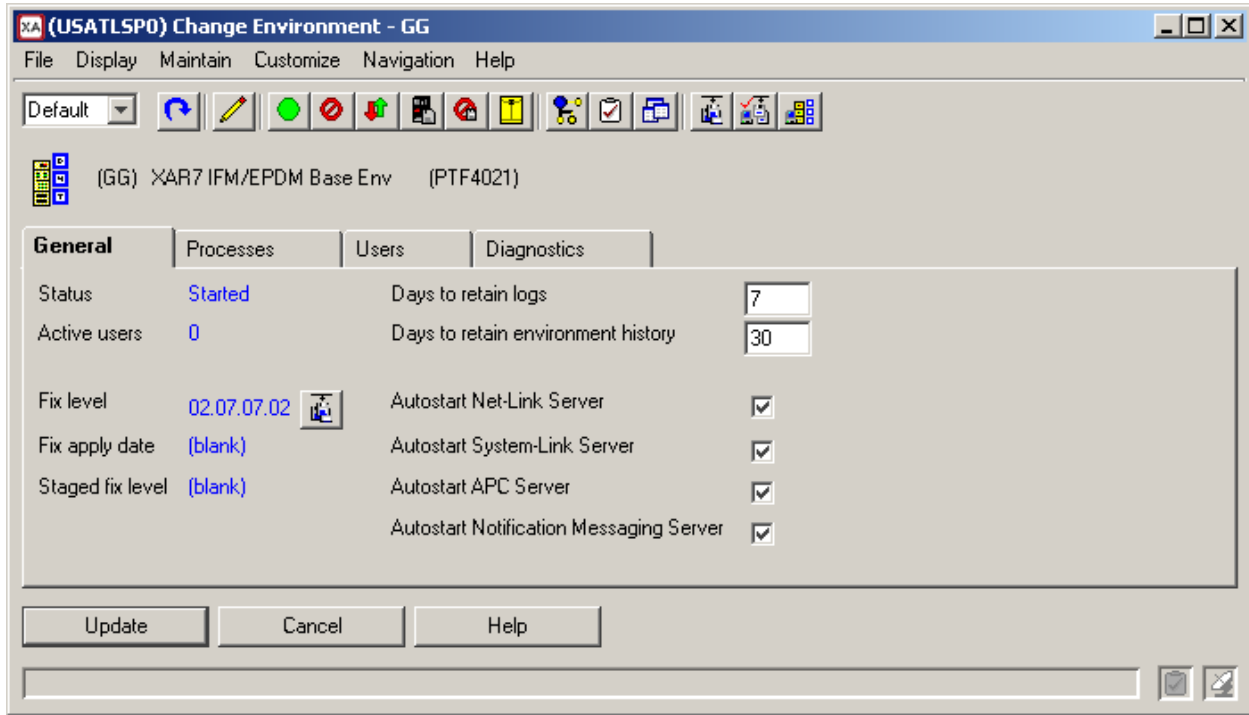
(USATLSP0) Change Environment - GG

File Display Maintain Customize Navigation Help

Default

(GG) XAR7 IFM/EPDM Base Env (PTF4021)

General Processes Users Diagnostics

Status Started
Active users 0

Days to retain logs 7
Days to retain environment history 30

Fix level 02.07.07.02
Fix apply date (blank)
Staged fix level (blank)

Autostart Net-Link Server
Autostart System-Link Server
Autostart APC Server
Autostart Notification Messaging Server

Update Cancel Help